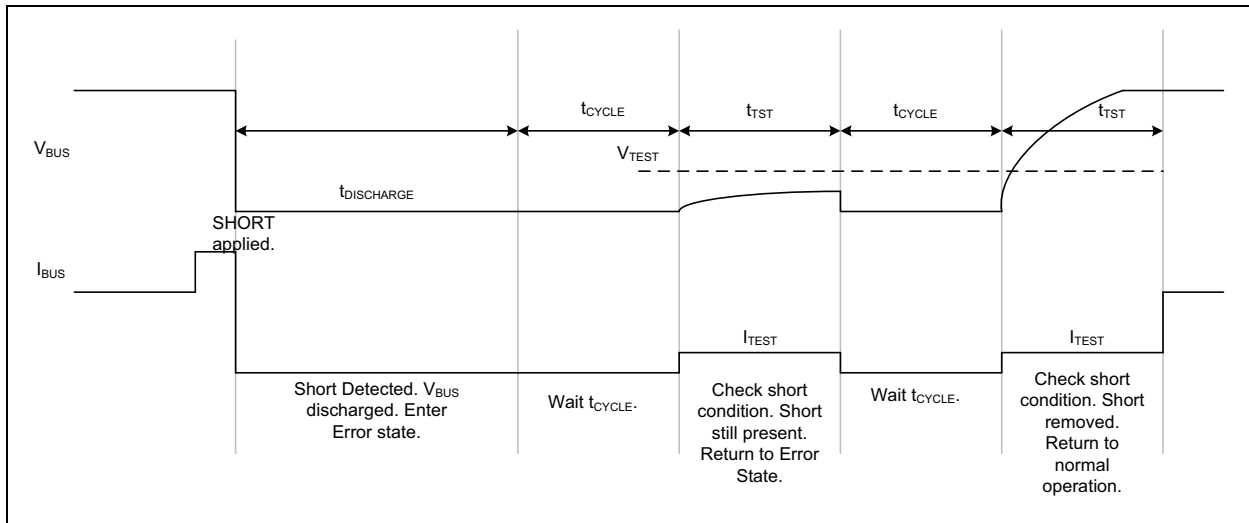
$t_{CYCLE}$

$t_{TST}$

$t_{CYCLE}$

$t_{TST}$

$V_{BUS}$

$V_{TEST}$

$t_{DISCHARGE}$

SHORT applied.

$I_{BUS}$

$I_{TEST}$

$I_{TEST}$

Short Detected. $V_{BUS}$ discharged. Enter Error state.

Wait $t_{CYCLE}$.

Check short condition. Short still present. Return to Error State.

Wait $t_{CYCLE}$.

Check short condition. Short removed. Return to normal operation.